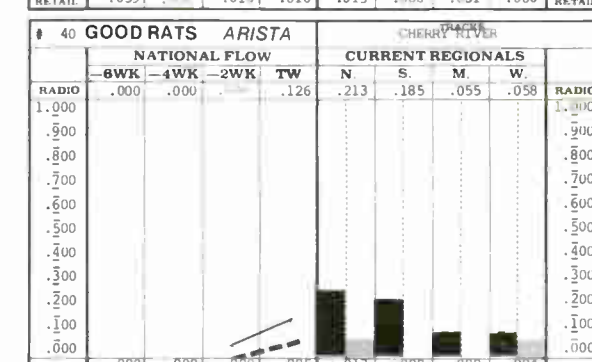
RETAIL

# 40 GOOD RATS ARISTA

TRACKS
CHERRY RIVER

| | NATIONAL FLOW | | | | CURRENT REGIONALS | | | | |
|---|---|---|---|---|---|---|---|---|---|
| | −6WK | −4WK | −2WK | TW | N. | S. | M. | W. | |
| RADIO | .000 | .000 | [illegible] | .126 | .213 | .185 | .055 | .058 | RADIO |

1.000
.900
.800
.700
.600
.500
.400
.300
.200
.100
.000

1.000
.900
.800
.700
.600
.500
.400
.300
.200
.100
.000